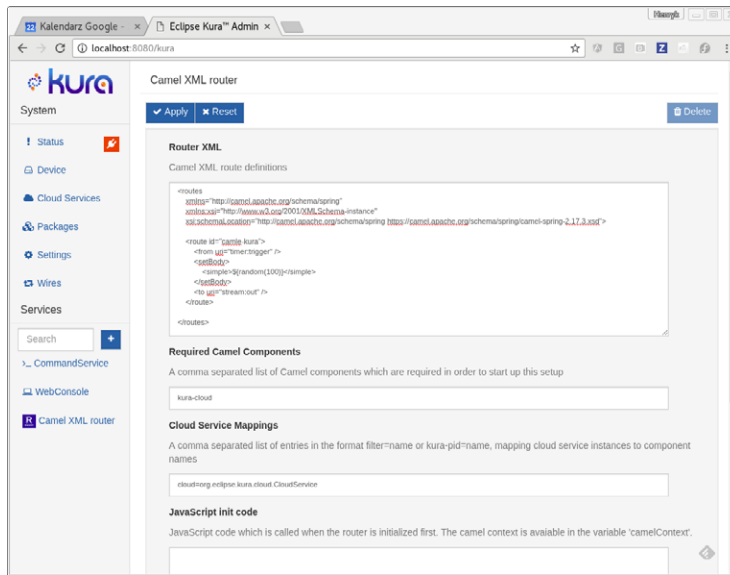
Kalendarz Google ×
Eclipse Kura™ Admin ×
Henryk
localhost:8080/kura

kura
System
! Status
Device
Cloud Services
Packages
Settings
Wires
Services
Search
+
CommandService
WebConsole
Camel XML router

Camel XML router
Apply
Reset
Delete

Router XML
Camel XML route definitions
<routes
xmlns="http://camel.apache.org/schema/spring"
xmlns:xsi="http://www.w3.org/2001/XMLSchema-instance"
xsi:schemaLocation="http://camel.apache.org/schema/spring https://camel.apache.org/schema/spring/camel-spring-2.17.3.xsd">

<route id="camle-kura">
<from uri="timer:trigger" />
<setBody>
<simple>${random(100)}</simple>
</setBody>
<to uri="stream:out" />
</route>

</routes>

Required Camel Components
A comma separated list of Camel components which are required in order to start up this setup
kura-cloud

Cloud Service Mappings
A comma separated list of entries in the format filter=name or kura-pid=name, mapping cloud service instances to component names
cloud=org.eclipse.kura.cloud.CloudService

JavaScript init code
JavaScript code which is called when the router is initialized first. The camel context is avaiable in the variable 'camelContext'.